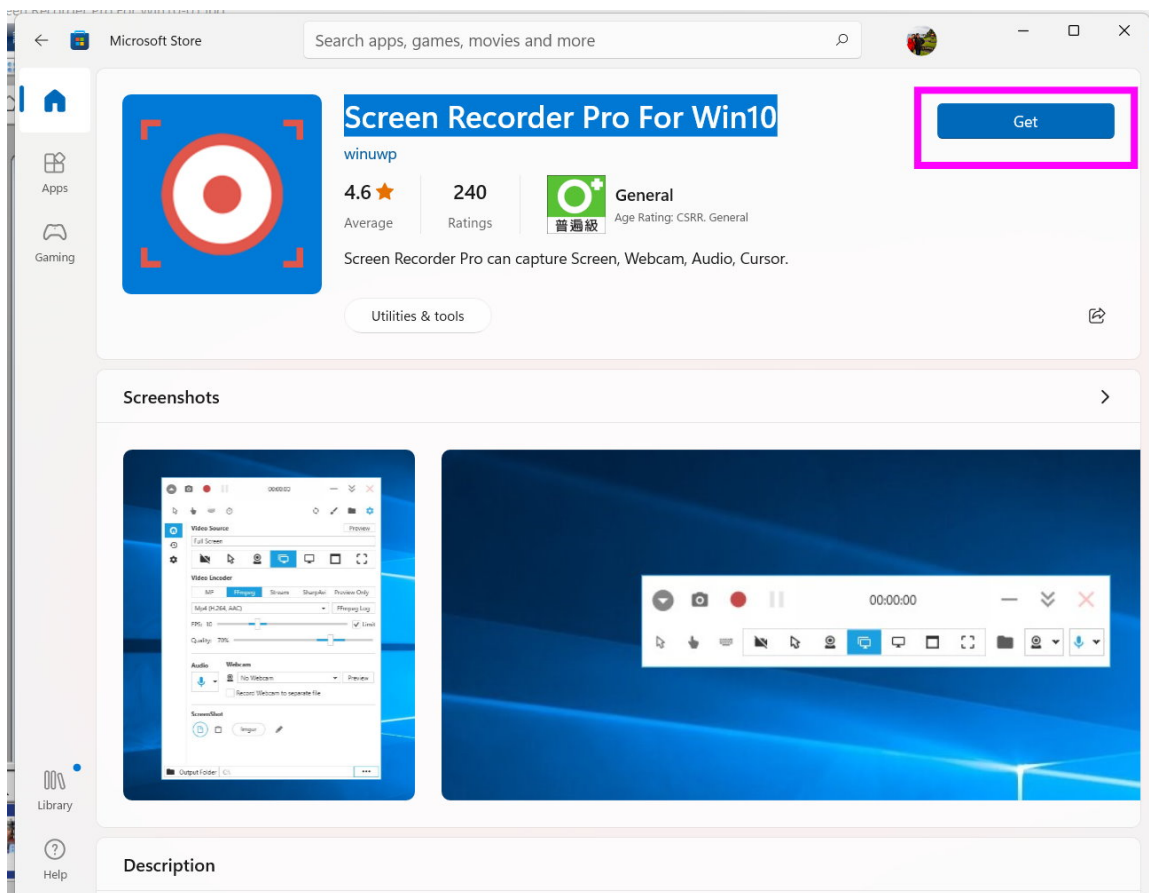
Microsoft Store

Search apps, games, movies and more

Apps

Gaming

Library

Help

Screen Recorder Pro For Win10

winuwp

4.6
Average

240
Ratings

普遍級

General
Age Rating: CSRR. General

Screen Recorder Pro can capture Screen, Webcam, Audio, Cursor.

Utilities & tools

Get

Screenshots

Video Source
Preview
Full Screen
Video Encoder
MP
FFmpeg
Stream
SharpAvi
Preview Only
Mp4 (H.264, AAC)
FFmpeg Log
FPS: 10
Limit
Quality: 70%
Audio
Webcam
No Webcam
Preview
Record Webcam to separate file
ScreenShot
Imgur
Output Folder

00:00:00

Description